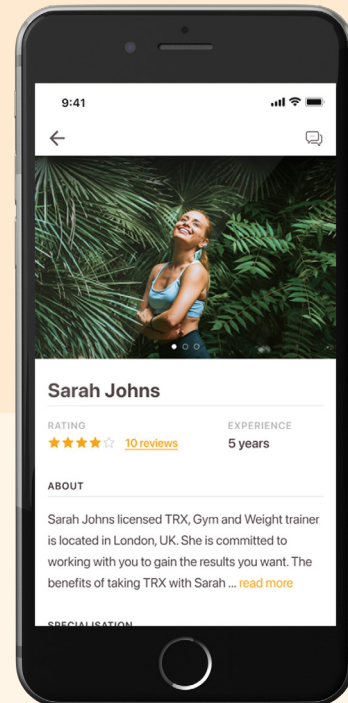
9:41

Sarah Johns

RATING
★★★★☆ 10 reviews

EXPERIENCE
5 years

ABOUT

Sarah Johns licensed TRX, Gym and Weight trainer is located in London, UK. She is committed to working with you to gain the results you want. The benefits of taking TRX with Sarah ... read more

SPECIALISATION